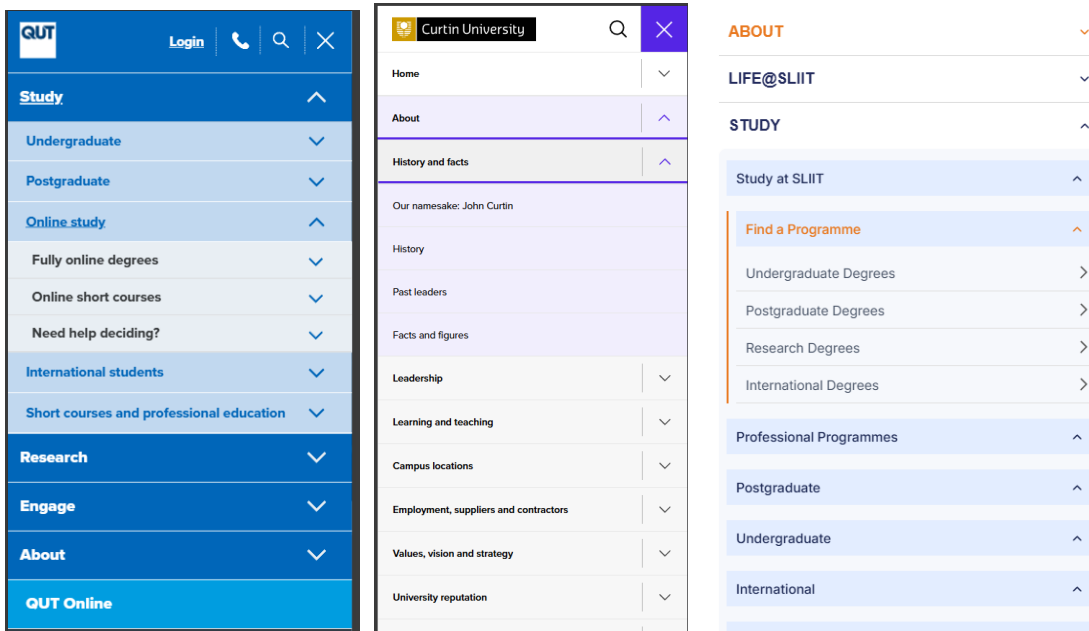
QUT

Login

Study

Undergraduate

Postgraduate

Online study

Fully online degrees

Online short courses

Need help deciding?

International students

Short courses and professional education

Research

Engage

About

QUT Online

Curtin University

Home

About

History and facts

Our namesake: John Curtin

History

Past leaders

Facts and figures

Leadership

Learning and teaching

Campus locations

Employment, suppliers and contractors

Values, vision and strategy

University reputation

ABOUT

LIFE@SLIIT

STUDY

Study at SLIIT

Find a Programme

Undergraduate Degrees

Postgraduate Degrees

Research Degrees

International Degrees

Professional Programmes

Postgraduate

Undergraduate

International